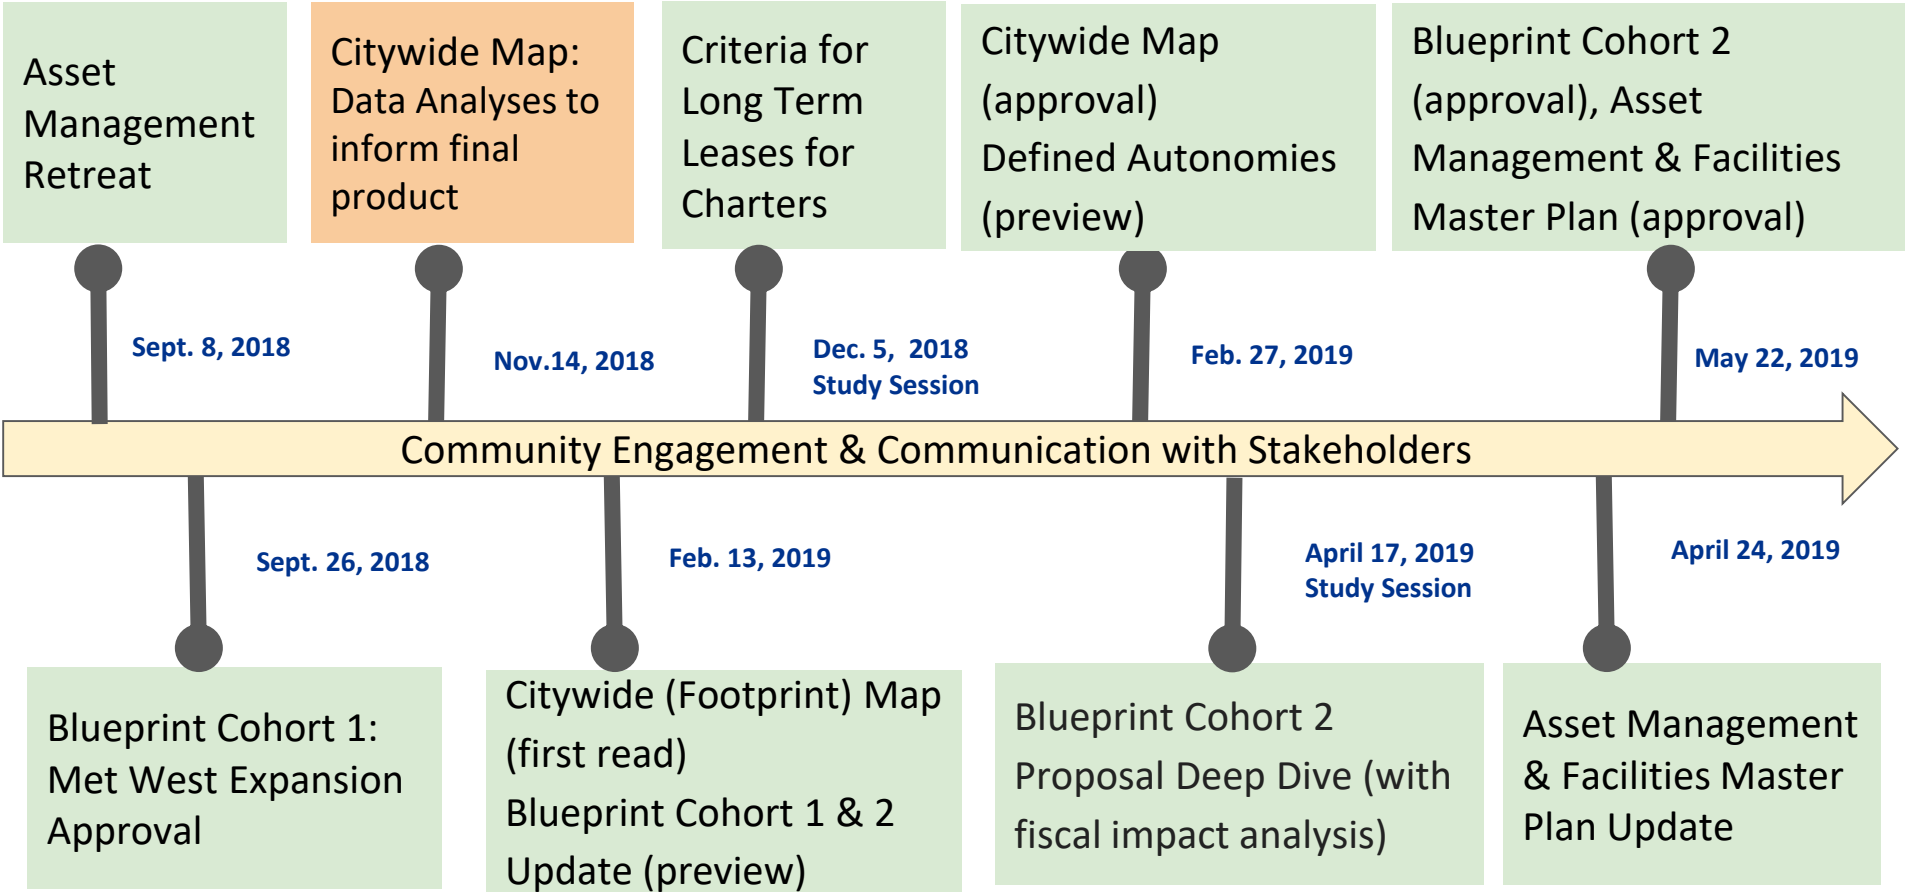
Asset Management Retreat

Sept. 8, 2018

Citywide Map: Data Analyses to inform final product

Nov.14, 2018

Criteria for Long Term Leases for Charters

Dec. 5, 2018
Study Session

Citywide Map (approval)
Defined Autonomies (preview)

Feb. 27, 2019

Blueprint Cohort 2 (approval), Asset Management & Facilities Master Plan (approval)

May 22, 2019

Community Engagement & Communication with Stakeholders

Sept. 26, 2018

Blueprint Cohort 1: Met West Expansion Approval

Feb. 13, 2019

Citywide (Footprint) Map (first read)
Blueprint Cohort 1 & 2 Update (preview)

April 17, 2019
Study Session

Blueprint Cohort 2 Proposal Deep Dive (with fiscal impact analysis)

April 24, 2019

Asset Management & Facilities Master Plan Update